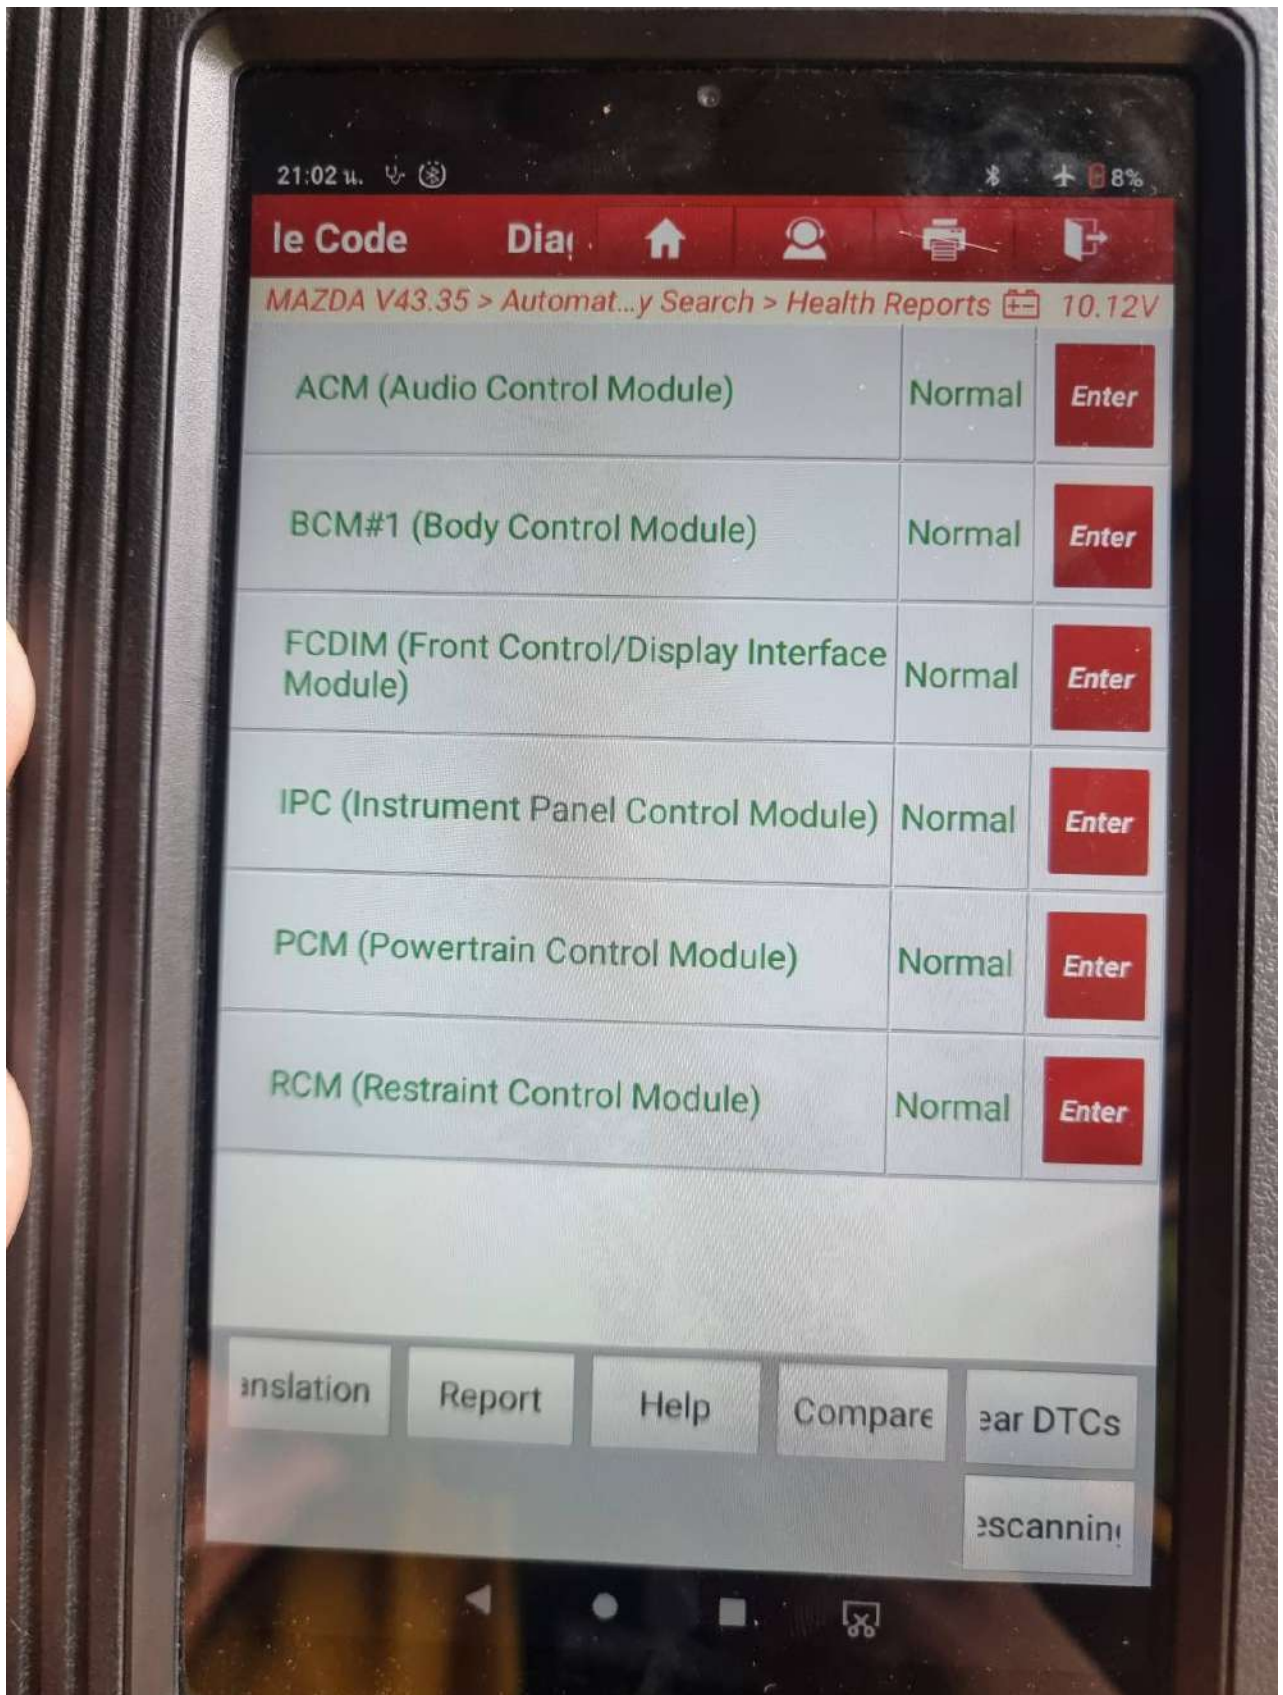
21:02 น.

8%

le Code Dia

MAZDA V43.35 > Automat...y Search > Health Reports 10.12V

| | | |
|---|---|---|
| ACM (Audio Control Module) | Normal | Enter |
| BCM#1 (Body Control Module) | Normal | Enter |
| FCDIM (Front Control/Display Interface Module) | Normal | Enter |
| IPC (Instrument Panel Control Module) | Normal | Enter |
| PCM (Powertrain Control Module) | Normal | Enter |
| RCM (Restraint Control Module) | Normal | Enter |

anslation Report Help Compare ear DTCs

escannin